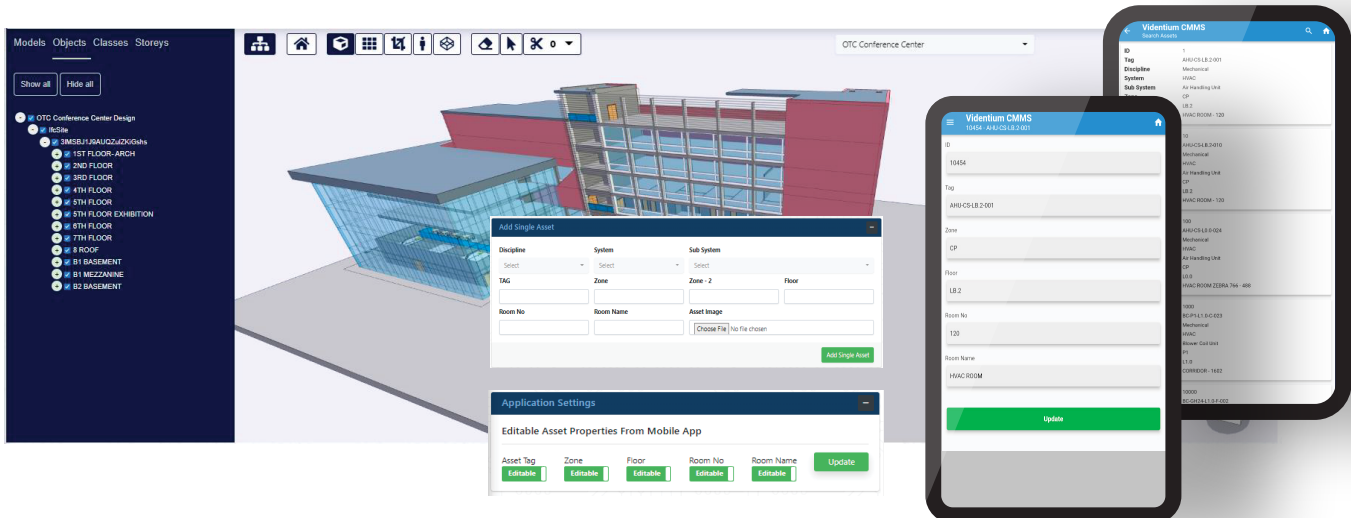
Models Objects Classes Storeys

Show all Hide all

OTC Conference Center Design
IfcSite
3IMSBJ1J6AUQZulZKiGshs
1ST FLOOR-ARCH
2ND FLOOR
3RD FLOOR
4TH FLOOR
5TH FLOOR
5TH FLOOR EXHIBITION
6TH FLOOR
7TH FLOOR
8 ROOF
B1 BASEMENT
B1 MEZZANINE
B2 BASEMENT

0

OTC Conference Center

Add Single Asset

Discipline
Select
System
Select
Sub System
Select
TAG
Zone
Zone - 2
Floor
Room No
Room Name
Asset Image
Choose File No file chosen
Add Single Asset

Application Settings

Editable Asset Properties From Mobile App

Asset Tag
Editable
Zone
Editable
Floor
Editable
Room No
Editable
Room Name
Editable
Update

Videntium CMMS
10454 - AHU-CS-LB.2-001

ID
10454
Tag
AHU-CS-LB.2-001
Zone
CP
Floor
LB.2
Room No
120
Room Name
HVAC ROOM
Update

Videntium CMMS
Search Assets

ID 1
Tag AHU-CS-LB.2-001
Discipline Mechanical
System HVAC
Sub System Air Handling Unit
CP
LB.2
HVAC ROOM - 120

10
AHU-CS-LB.0-010
Mechanical
HVAC
Air Handling Unit
CP
LB.2
HVAC ROOM - 120

100
AHU-CS-LB.0-024
Mechanical
HVAC
Air Handling Unit
CP
LB.0
HVAC ROOM ZEBRA 766 - 488

1000
BC-P1-L1.0-023
Mechanical
HVAC
Blower Coil Unit
P1
L1.0
CORRIDOR - 1682

10000
BC-GH-24-L1.0-F-002